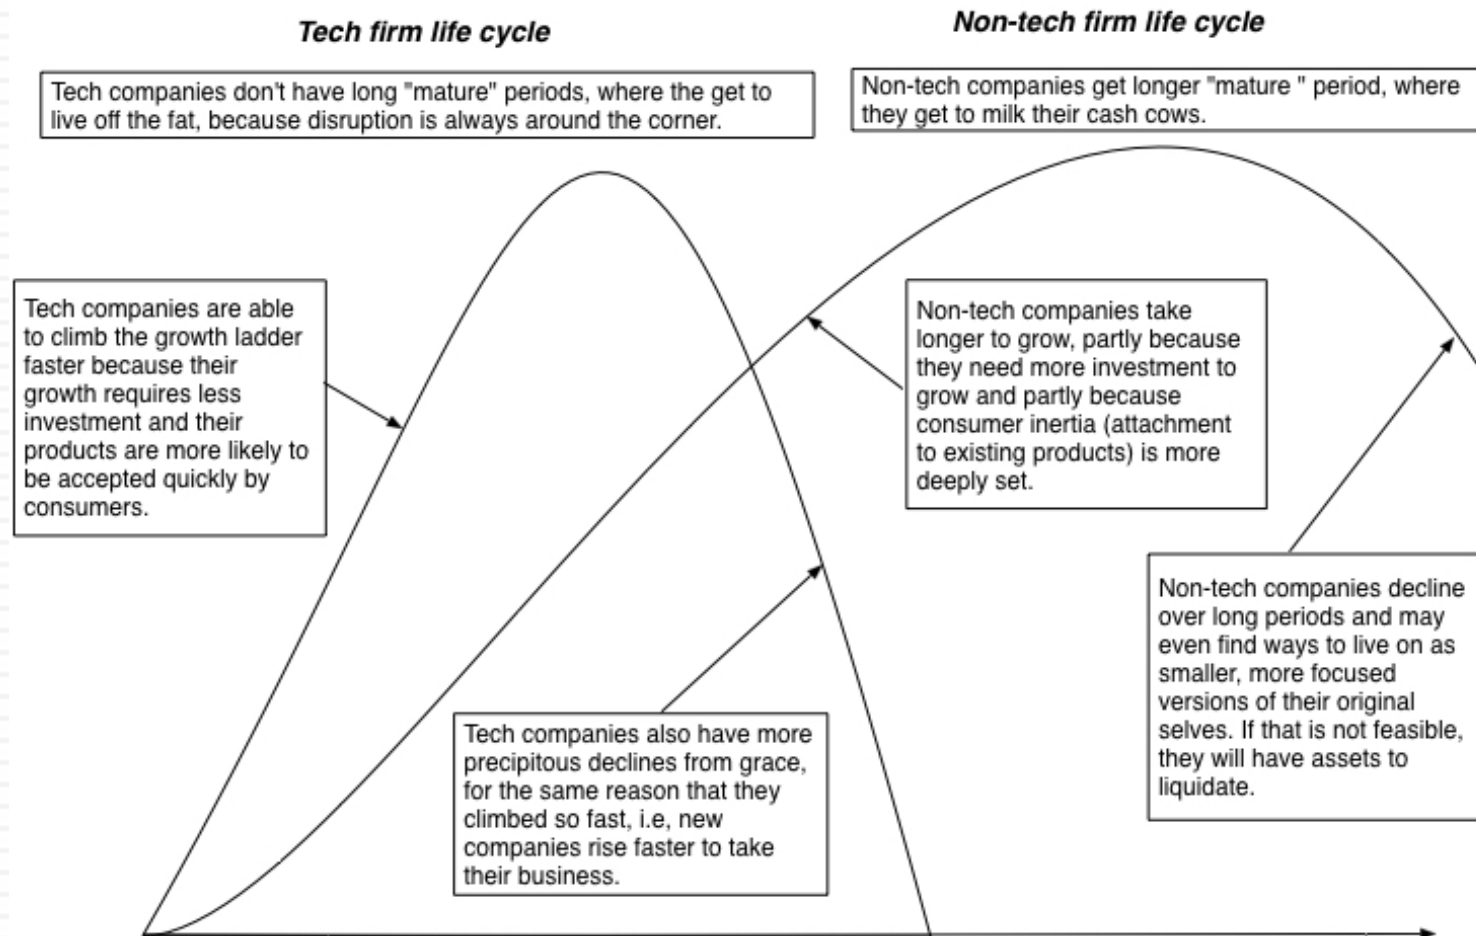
Tech firm life cycle

Non-tech firm life cycle

Tech companies don't have long "mature" periods, where the get to live off the fat, because disruption is always around the corner.

Non-tech companies get longer "mature " period, where they get to milk their cash cows.

Tech companies are able to climb the growth ladder faster because their growth requires less investment and their products are more likely to be accepted quickly by consumers.

Non-tech companies take longer to grow, partly because they need more investment to grow and partly because consumer inertia (attachment to existing products) is more deeply set.

Non-tech companies decline over long periods and may even find ways to live on as smaller, more focused versions of their original selves. If that is not feasible, they will have assets to liquidate.

Tech companies also have more precipitous declines from grace, for the same reason that they climbed so fast, i.e, new companies rise faster to take their business.